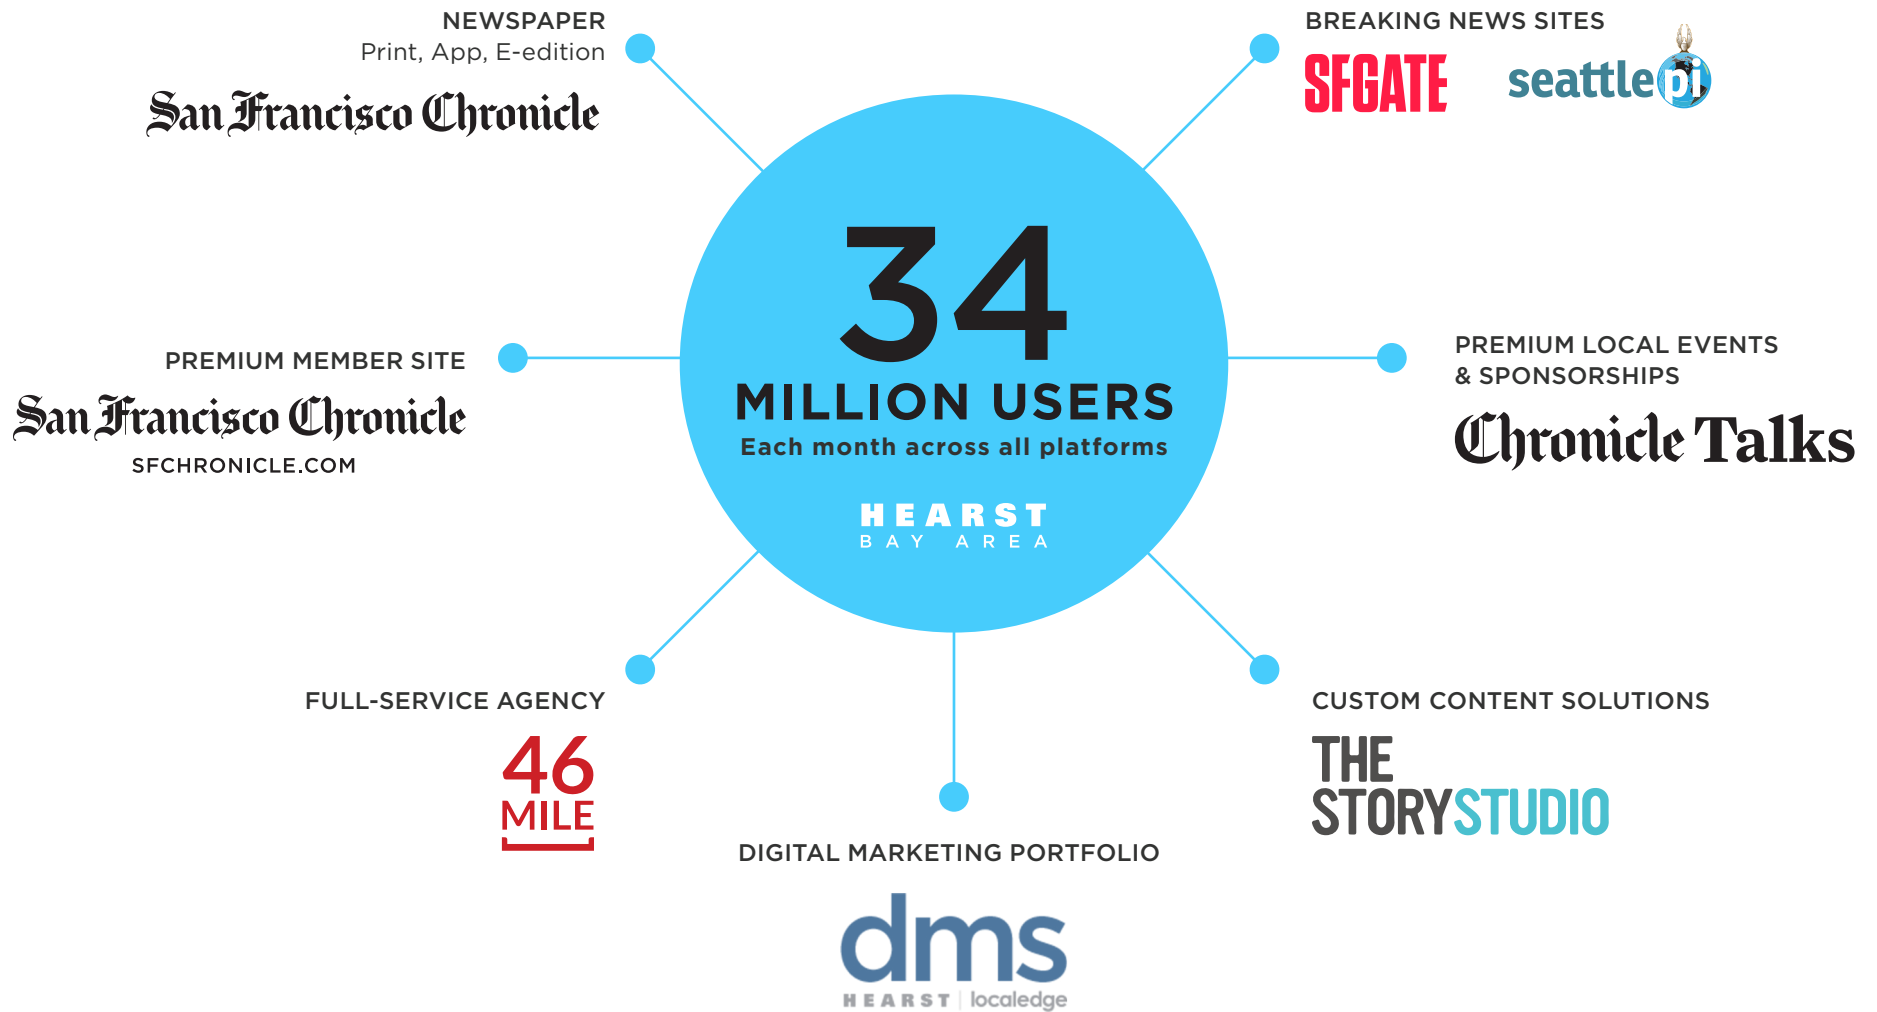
NEWSPAPER
Print, App, E-edition
San Francisco Chronicle

BREAKING NEWS SITES
SFGATE seattlepi

34
MILLION USERS
Each month across all platforms
HEARST
BAY AREA

PREMIUM MEMBER SITE
San Francisco Chronicle
SFCHRONICLE.COM

PREMIUM LOCAL EVENTS & SPONSORSHIPS
Chronicle Talks

FULL-SERVICE AGENCY
46 MILE

CUSTOM CONTENT SOLUTIONS
THE STORYSTUDIO

DIGITAL MARKETING PORTFOLIO
dms
HEARST | localedge